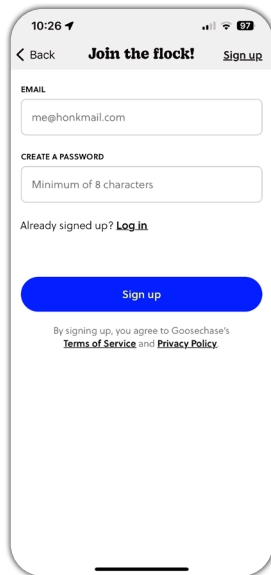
10:26 97

Back Join the flock! Sign up

EMAIL

me@honkmail.com

CREATE A PASSWORD

Minimum of 8 characters

Already signed up? Log in

Sign up

By signing up, you agree to Goosechase's Terms of Service and Privacy Policy.